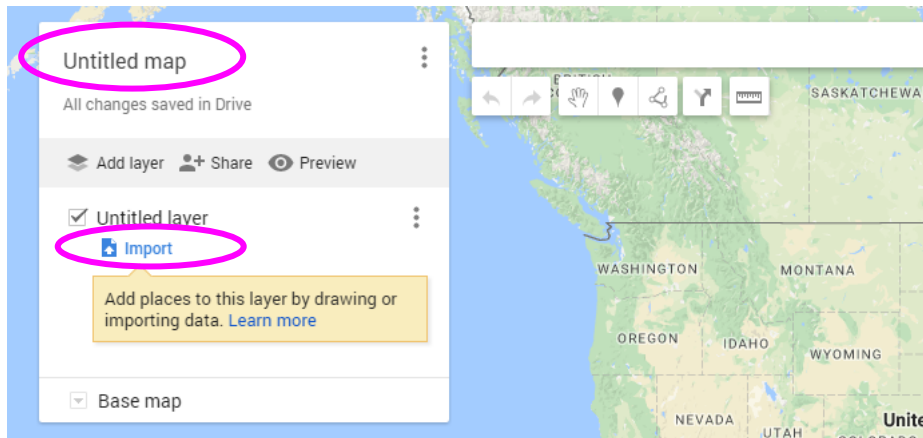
Untitled map

All changes saved in Drive

Add layer Share Preview

Untitled layer

Import

Add places to this layer by drawing or importing data. Learn more

Base map

BRITISH

SASKATCHEWA

WASHINGTON

MONTANA

OREGON

IDAHO

WYOMING

NEVADA

UTAH

Unite